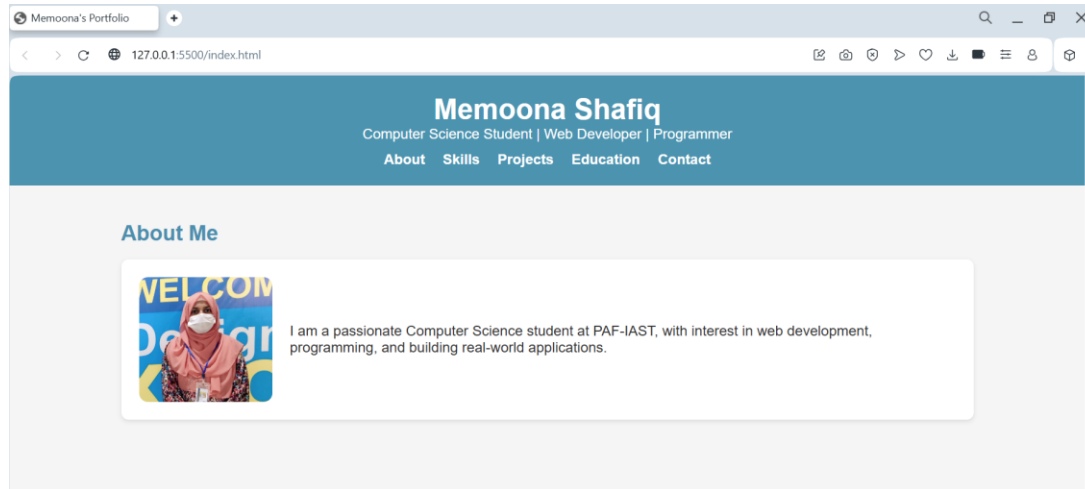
Memoona's Portfolio

127.0.0.1:5500/index.html

Memoona Shafiq
Computer Science Student | Web Developer | Programmer

About Skills Projects Education Contact

About Me

WELCOM
Design

I am a passionate Computer Science student at PAF-IAST, with interest in web development, programming, and building real-world applications.